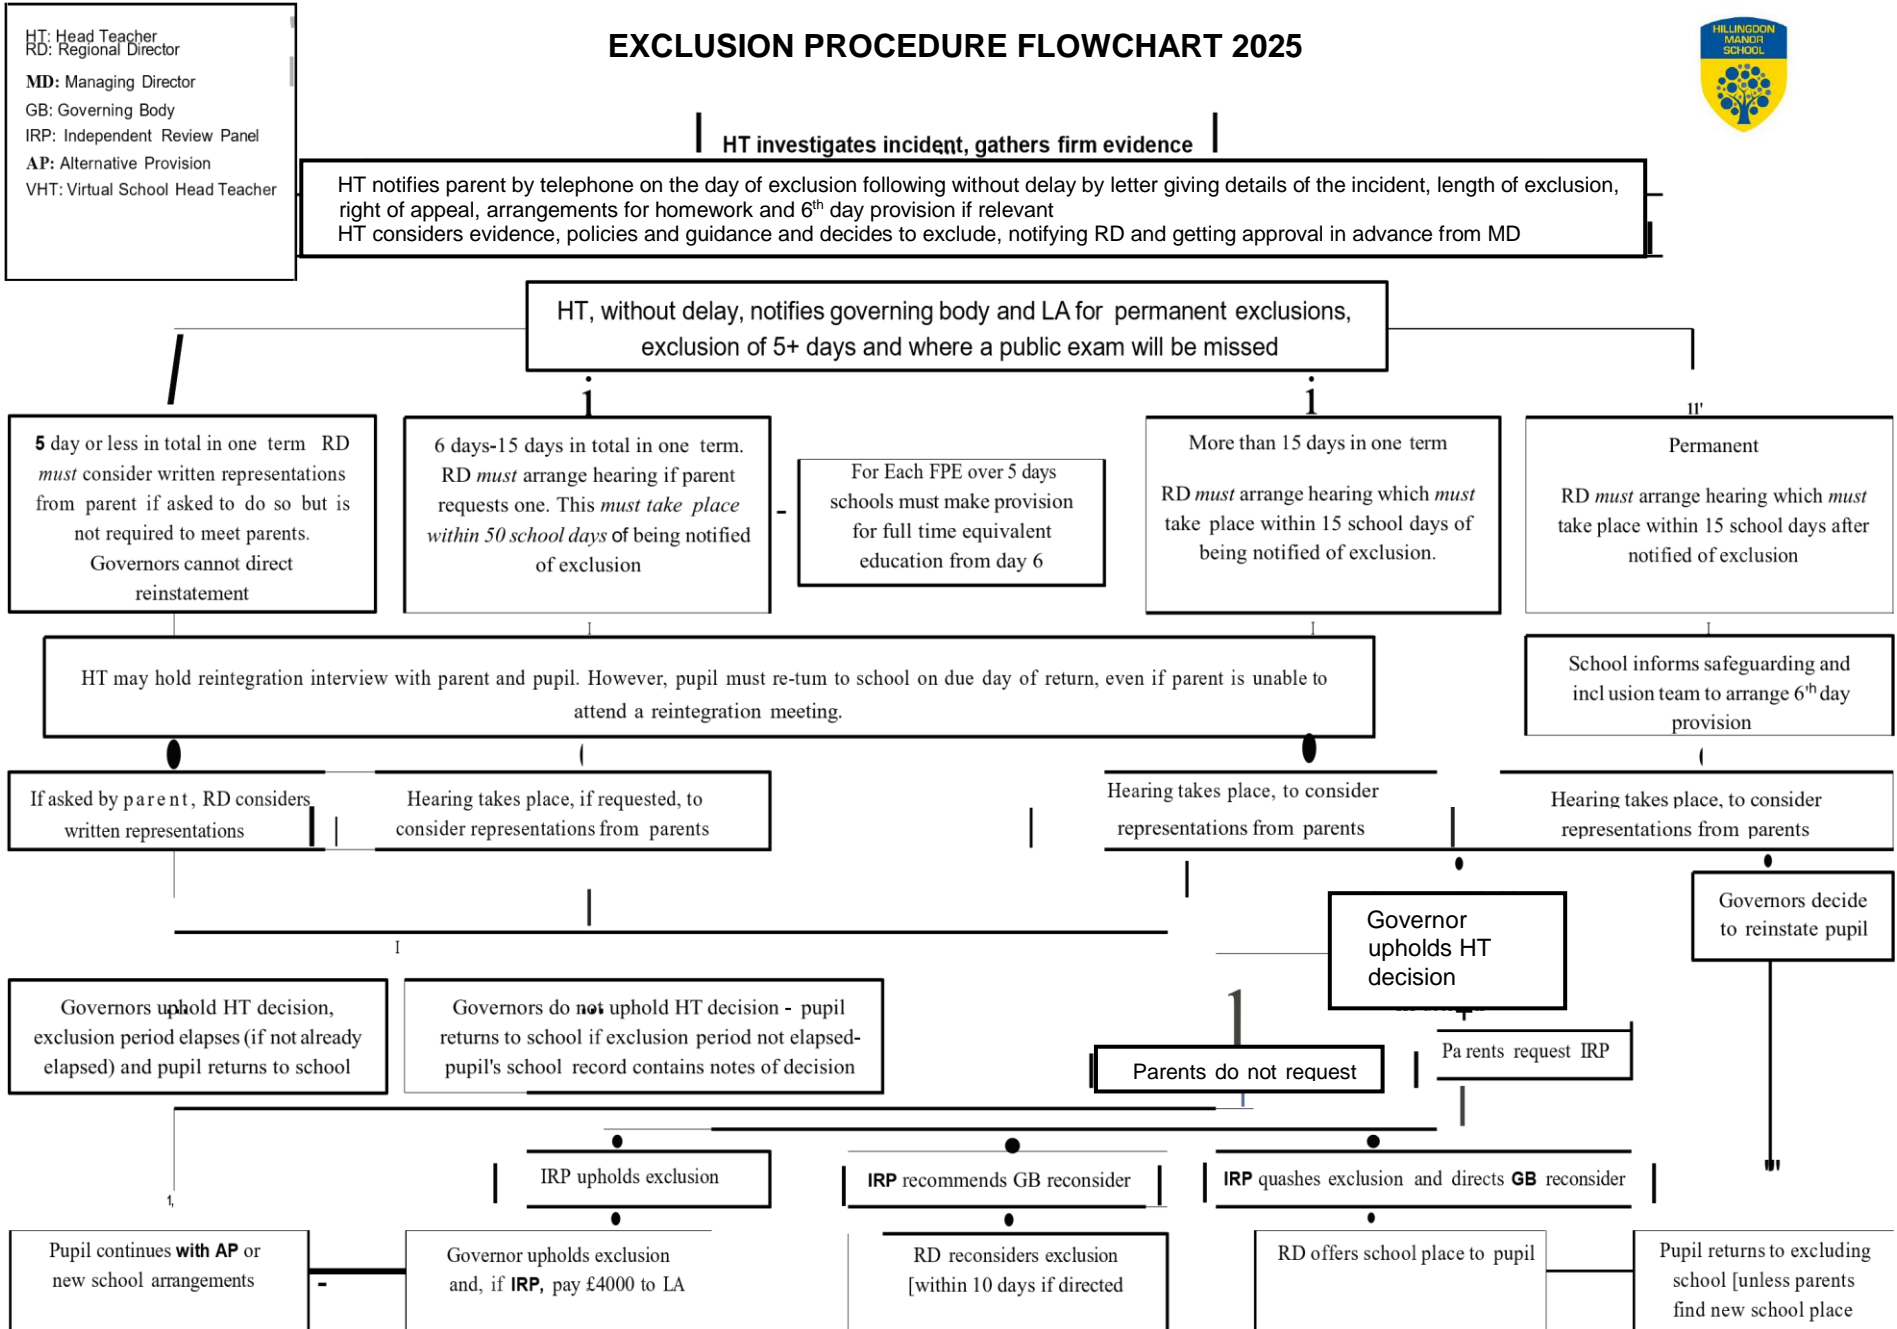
HT: Head Teacher
RD: Regional Director
MD: Managing Director
GB: Governing Body
IRP: Independent Review Panel
AP: Alternative Provision
VHT: Virtual School Head Teacher

EXCLUSION PROCEDURE FLOWCHART 2025

HILLINGDON MANOR SCHOOL

HT investigates incident, gathers firm evidence

HT notifies parent by telephone on the day of exclusion following without delay by letter giving details of the incident, length of exclusion, right of appeal, arrangements for homework and 6th day provision if relevant
HT considers evidence, policies and guidance and decides to exclude, notifying RD and getting approval in advance from MD

HT, without delay, notifies governing body and LA for permanent exclusions, exclusion of 5+ days and where a public exam will be missed

5 day or less in total in one term RD must consider written representations from parent if asked to do so but is not required to meet parents. Governors cannot direct reinstatement

6 days-15 days in total in one term. RD must arrange hearing if parent requests one. This must take place within 50 school days of being notified of exclusion

For Each FPE over 5 days schools must make provision for full time equivalent education from day 6

More than 15 days in one term
RD must arrange hearing which must take place within 15 school days of being notified of exclusion.

Permanent
RD must arrange hearing which must take place within 15 school days after notified of exclusion

HT may hold reintegration interview with parent and pupil. However, pupil must re-tum to school on due day of return, even if parent is unable to attend a reintegration meeting.

School informs safeguarding and incl usion team to arrange 6th day provision

If asked by parent, RD considers written representations

Hearing takes place, if requested, to consider representations from parents

Hearing takes place, to consider representations from parents

Hearing takes place, to consider representations from parents

Governor upholds HT decision

Governors decide to reinstate pupil

Governors uphold HT decision, exclusion period elapses (if not already elapsed) and pupil returns to school

Governors do not uphold HT decision - pupil returns to school if exclusion period not elapsed- pupil's school record contains notes of decision

Parents do not request

Pa rents request IRP

IRP upholds exclusion

IRP recommends GB reconsider

IRP quashes exclusion and directs GB reconsider

Pupil continues with AP or new school arrangements

Governor upholds exclusion and, if IRP, pay £4000 to LA

RD reconsiders exclusion [within 10 days if directed

RD offers school place to pupil

Pupil returns to excluding school [unless parents find new school place